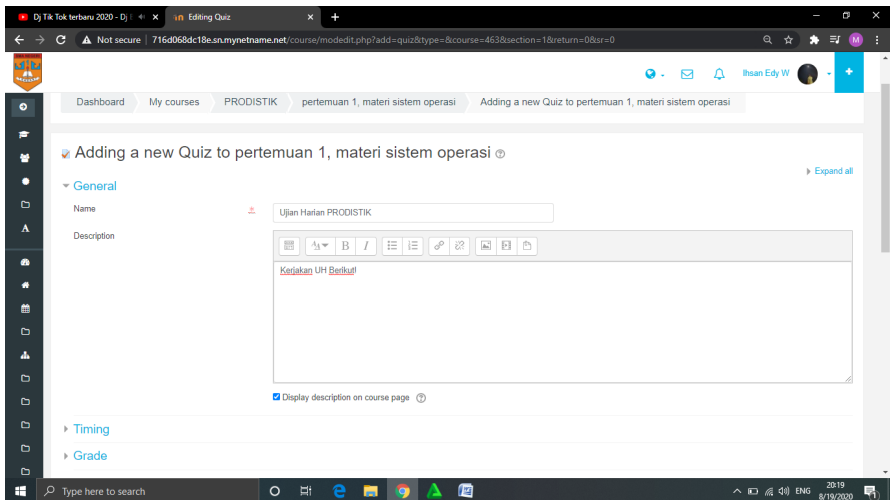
Dj Tik Tok terbaru 2020 - Dj | ×
Editing Quiz ×
+

Not secure | 716d068dc18e.sn.mynetname.net/course/modedit.php?add=quiz&type=&course=463&section=1&return=0&sr=0

Ihsan Edy W

Dashboard | My courses | PRODISTIK | pertemuan 1, materi sistem operasi | Adding a new Quiz to pertemuan 1, materi sistem operasi

Adding a new Quiz to pertemuan 1, materi sistem operasi

Expand all

General

Name
Ujian Harian PRODISTIK

Description
Kerjakan UH Berikut!

Display description on course page

Timing

Grade

Type here to search

ENG 20:19 8/19/2020